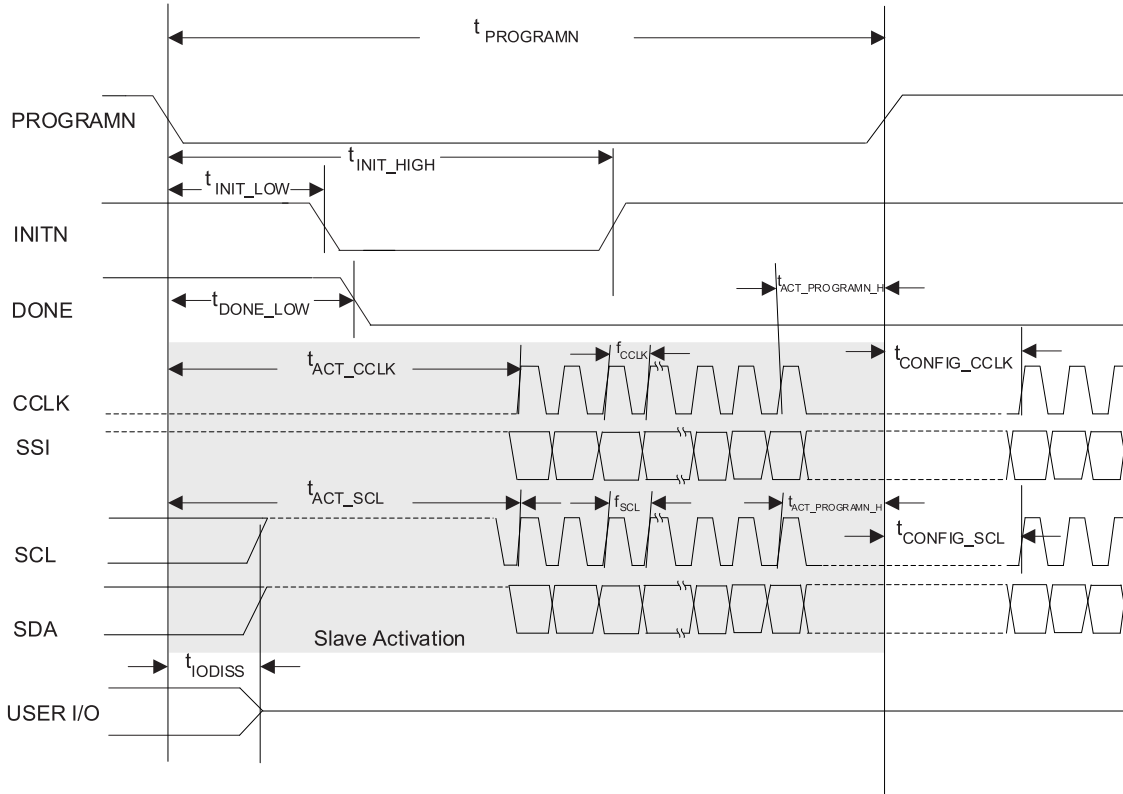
$t_{PROGRAMN}$

PROGRAMN

$t_{INIT\_HIGH}$

$t_{INIT\_LOW}$

INITN

$t_{ACT\_PROGRAMN\_H}$

DONE

$t_{DONE\_LOW}$

$t_{ACT\_CCLK}$

$f_{CCLK}$

$t_{CONFIG\_CCLK}$

CCLK

SSI

$t_{ACT\_SCL}$

$f_{SCL}$

$t_{ACT\_PROGRAMN\_H}$

SCL

$t_{CONFIG\_SCL}$

SDA

Slave Activation

$t_{IODISS}$

USER I/O